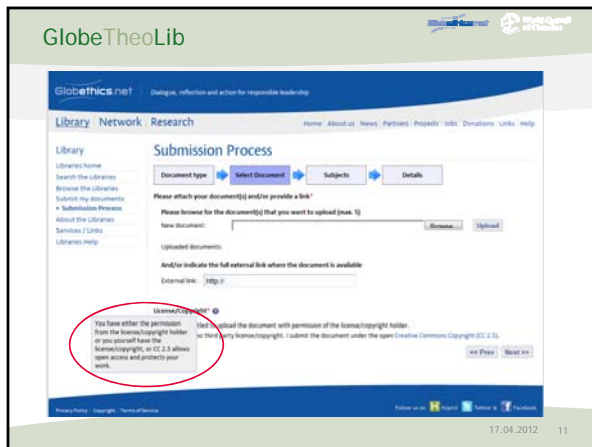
GlobeTheoLib

Globethics.net Dialogue, reflection and action for responsible leadership

Library Network Research

Home About us News Partners Projects Jobs Donations Links Help

Library

Libraries home
Search the Libraries
Browse the Libraries
Submit my documents
» Submission Process
About the Libraries
Services / Links
Libraries Help

Submission Process

Document type | Select Document | Subjects | Details

Please attach your document(s) and/or provide a link*

Please browse for the document(s) that you want to upload (max. 5)

New document: Browse... Upload

Uploaded documents:

And/or indicate the full external link where the document is available

External link: http://

License/Copyright* 

You have either the permission from the license/copyright holder or you yourself have the license/copyright, or CC 2.5 allows open access and protects your work.

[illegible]ted to upload the document with permission of the license/copyright holder.
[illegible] third party license/copyright. I submit the document under the open Creative Commons Copyright (CC 2.5).

<< Prev Next >>

Privacy Policy Copyright Terms of Service

Follow us on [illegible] Twitter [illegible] Facebook

17.04.2012 11